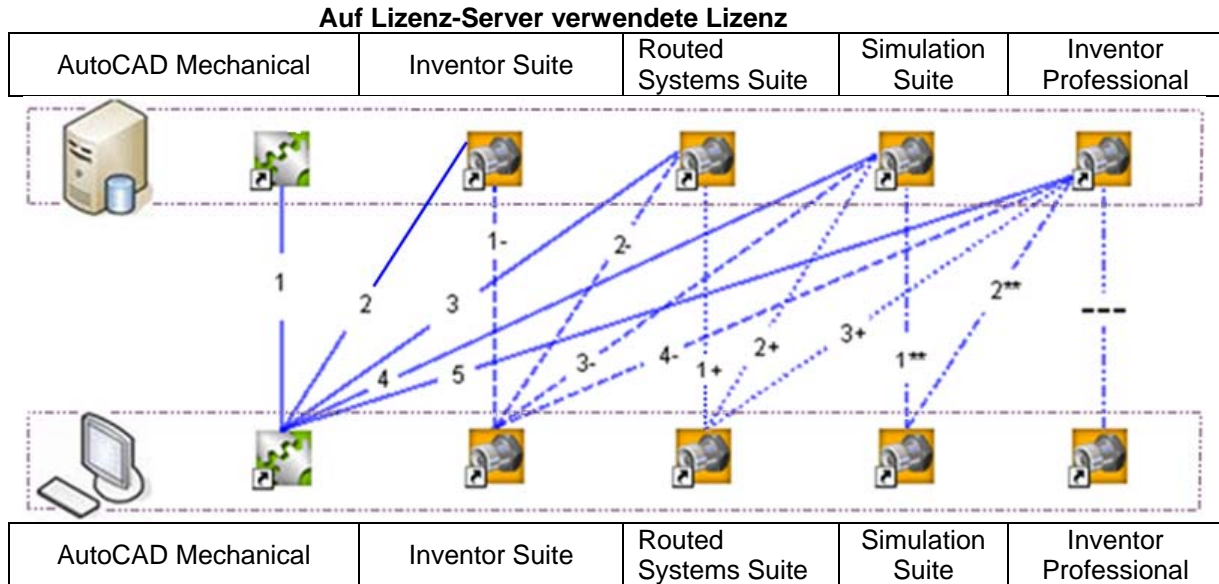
**Auf Lizenz-Server verwendete Lizenz**

| AutoCAD Mechanical | Inventor Suite | Routed Systems Suite | Simulation Suite | Inventor Professional |
|---|---|---|---|---|

1
2
3
1-
2-
4
5
3-
4-
1+
2+
3+
1**
2**
---

| AutoCAD Mechanical | Inventor Suite | Routed Systems Suite | Simulation Suite | Inventor Professional |
|---|---|---|---|---|